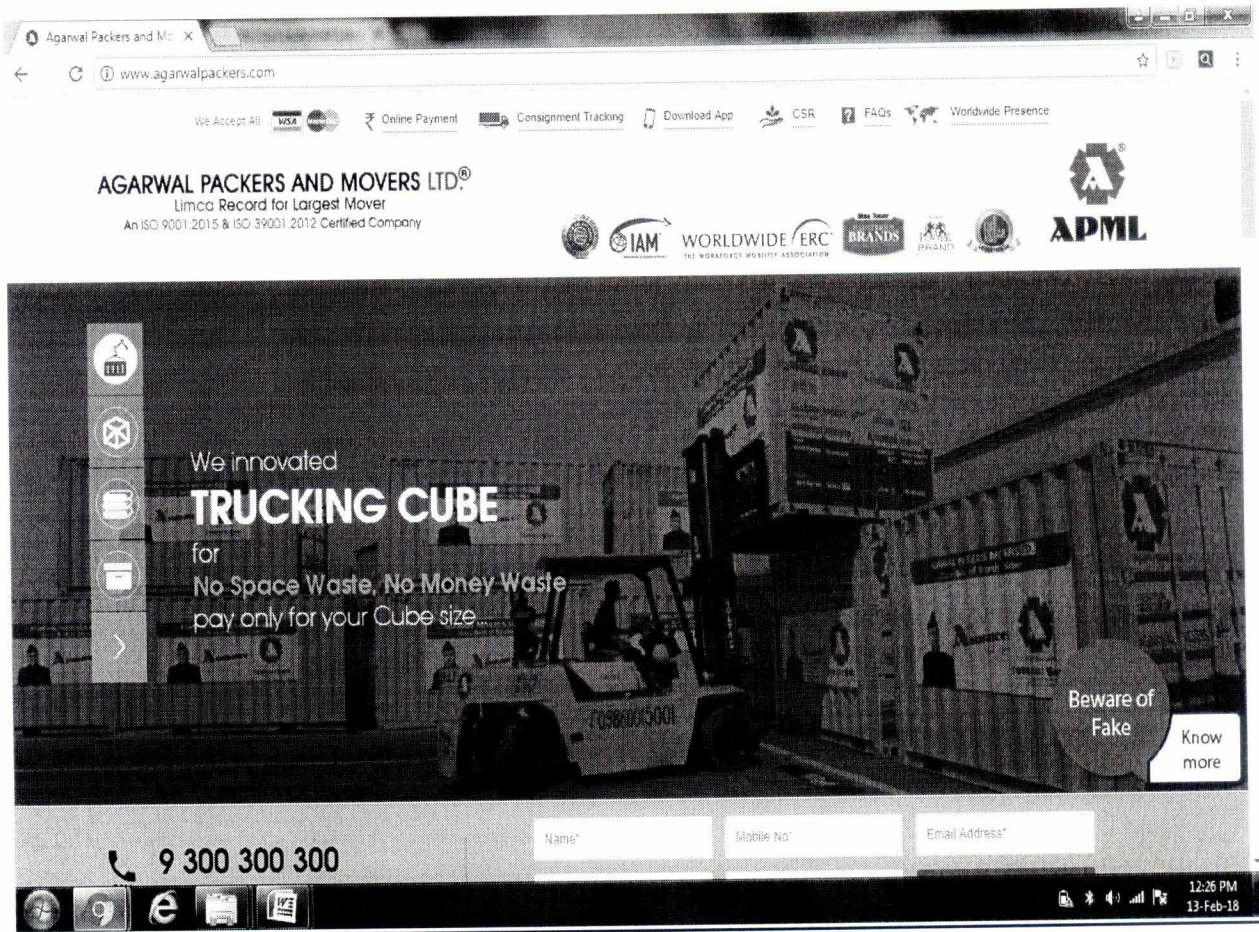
Agarwal Packers and Mo ×

www.agarwalpackers.com

We Accept All VISA ₹ Online Payment Consignment Tracking Download App CSR FAQs Worldwide Presence

AGARWAL PACKERS AND MOVERS LTD.®
Limca Record for Largest Mover
An ISO 9001:2015 & ISO 39001:2012 Certified Company

IAM WORLDWIDE ERC THE WORKFORCE MOBILITY ASSOCIATION BRANDS APML

We innovated
TRUCKING CUBE
for
No Space Waste, No Money Waste
pay only for your Cube size...

Beware of Fake

Know more

9 300 300 300

Name*

Mobile No*

Email Address*

12:26 PM
13-Feb-18